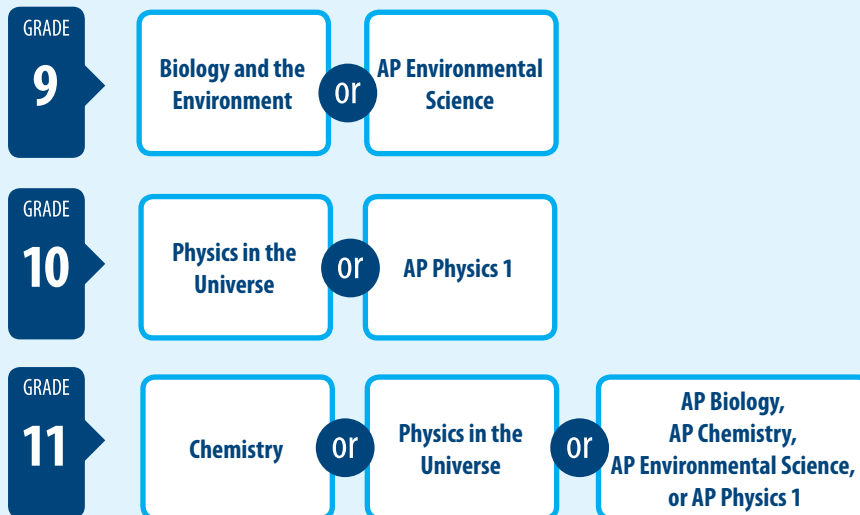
GRADE
9

Biology and the Environment

or

AP Environmental Science

GRADE
10

Physics in the Universe

or

AP Physics 1

GRADE
11

Chemistry

or

Physics in the Universe

or

AP Biology, AP Chemistry, AP Environmental Science, or AP Physics 1